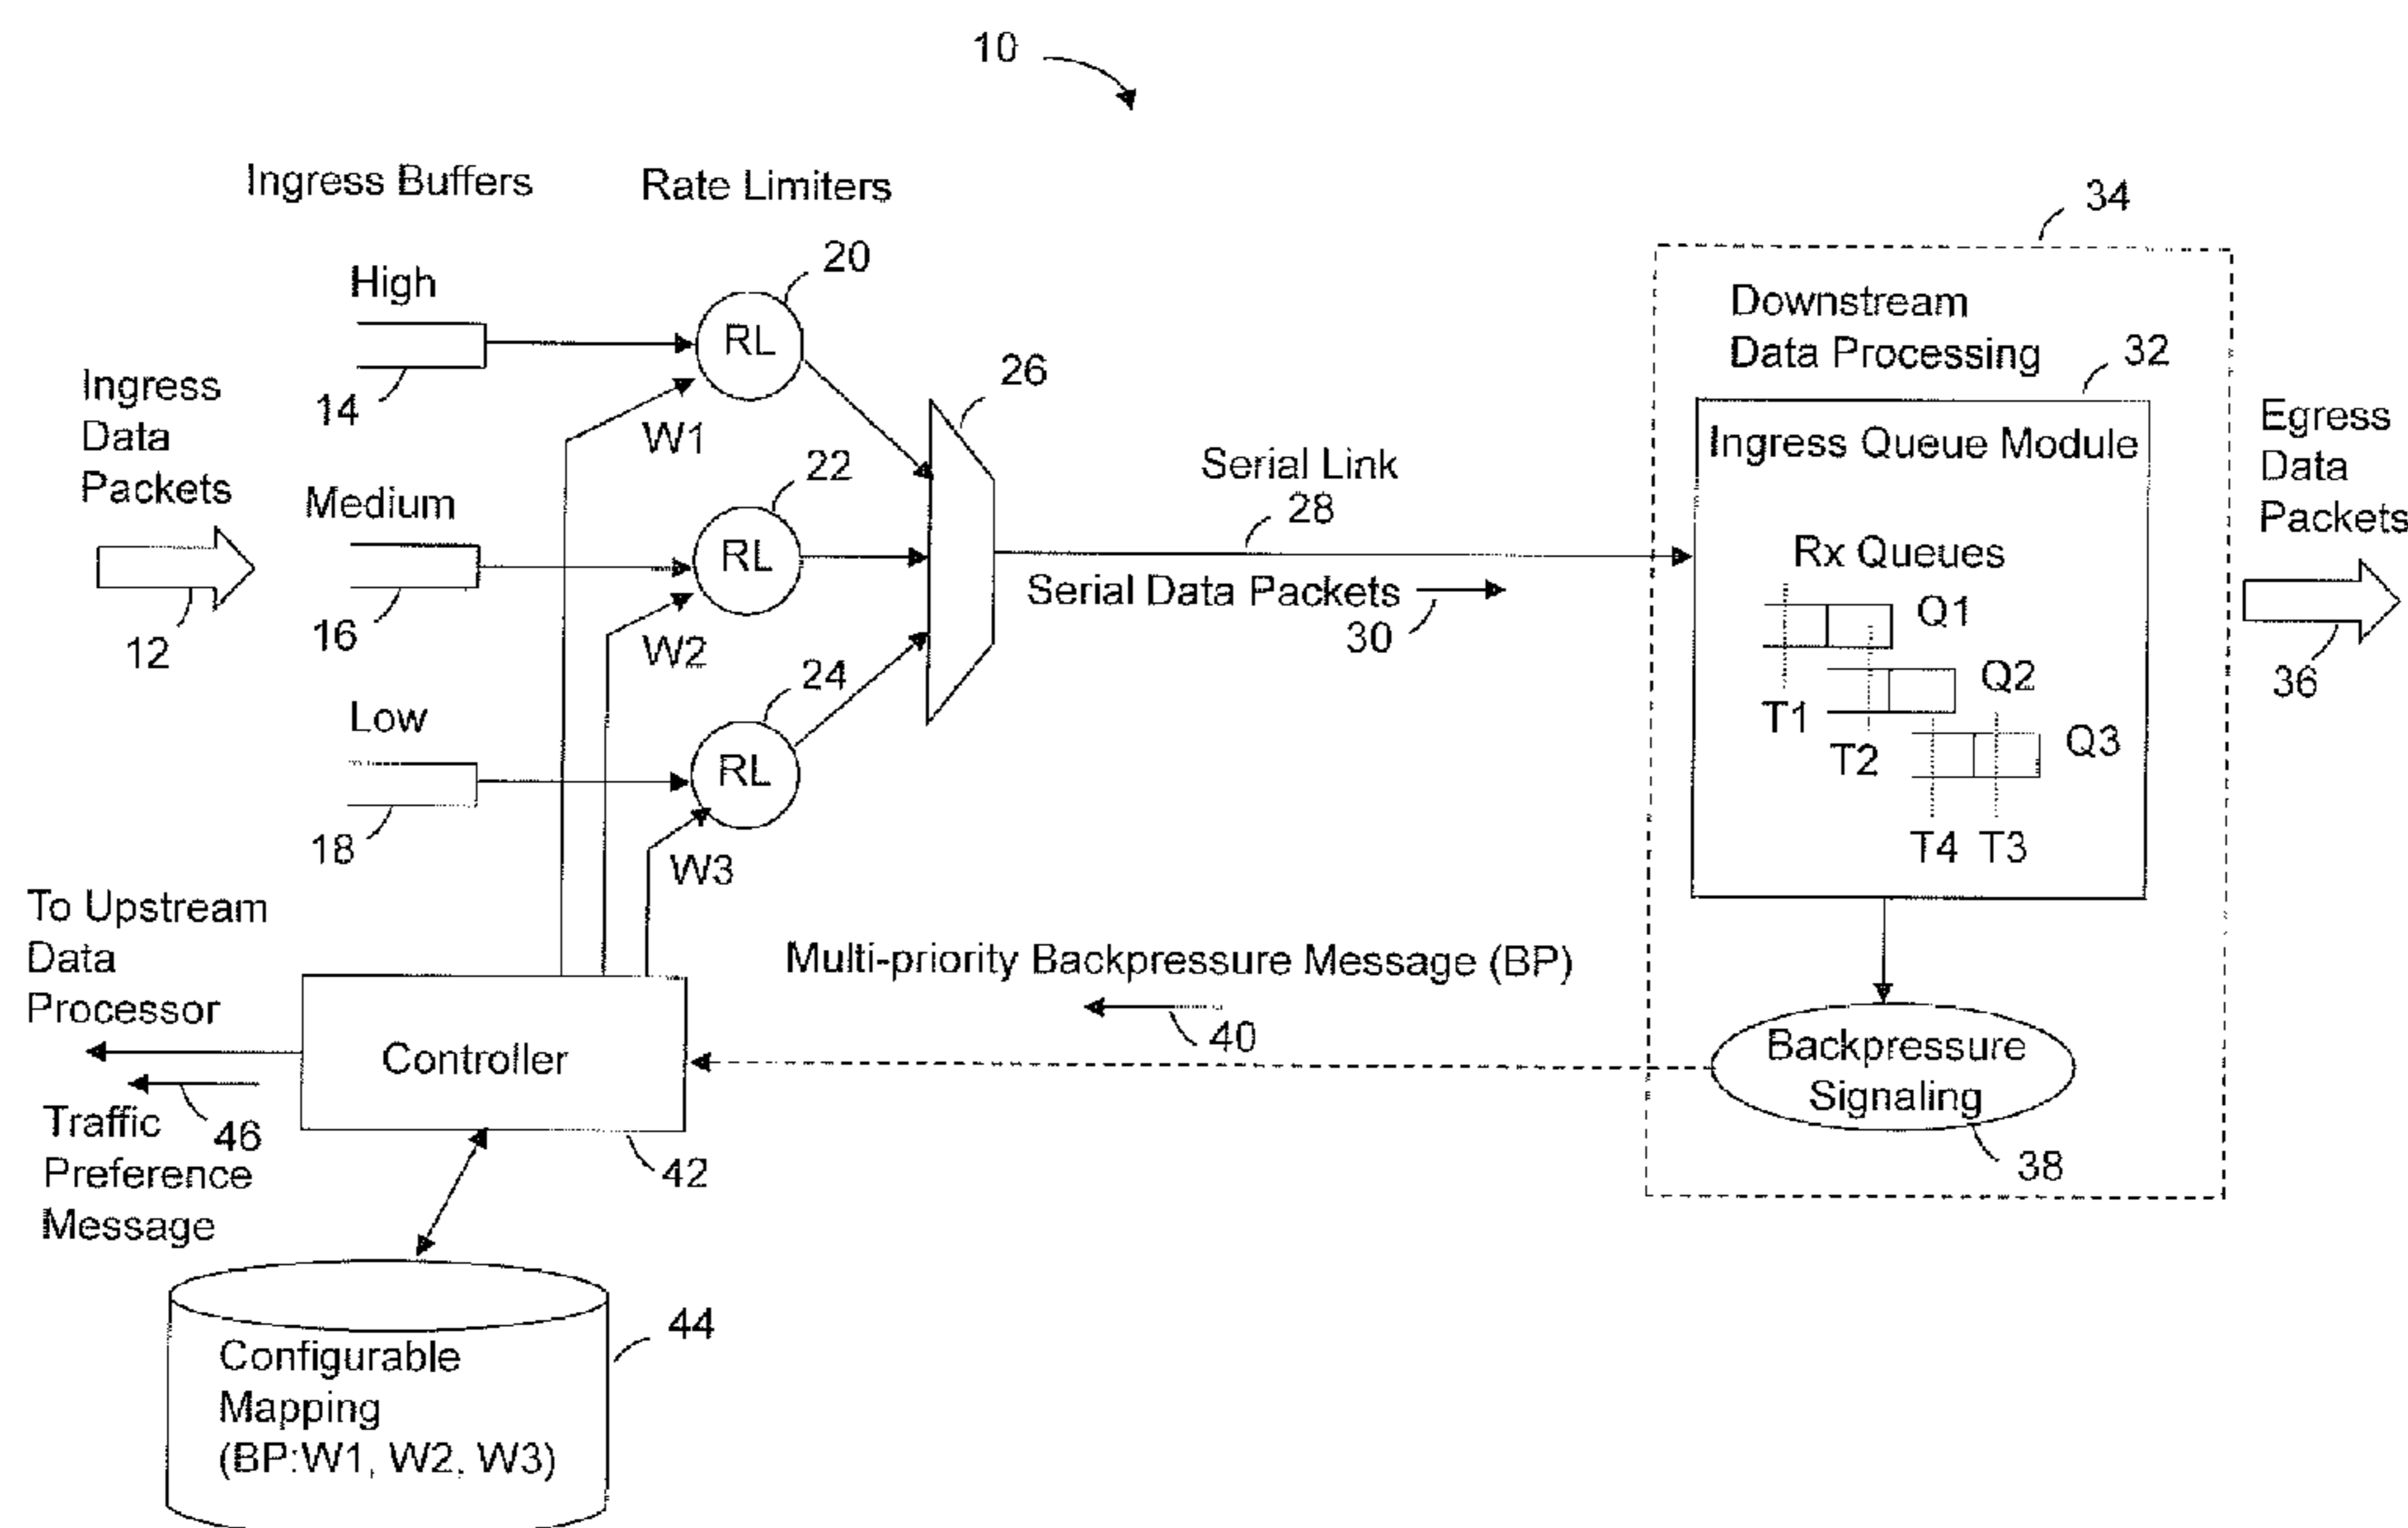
10

Ingress Buffers

Rate Limiters

34

20

High

RL

Downstream Data Processing

32

Ingress Data Packets

14

26

W1

Ingress Queue Module

Egress Data Packets

22

Serial Link

28

Medium

RL

Rx Queues

Serial Data Packets

30

Q1

12

16

W2

Q2

36

24

T1

Low

RL

T2

Q3

18

T4 T3

W3

To Upstream Data Processor

Multi-priority Backpressure Message (BP)

40

Controller

Backpressure Signaling

Traffic Preference Message

46

42

38

44

Configurable Mapping (BP:W1, W2, W3)